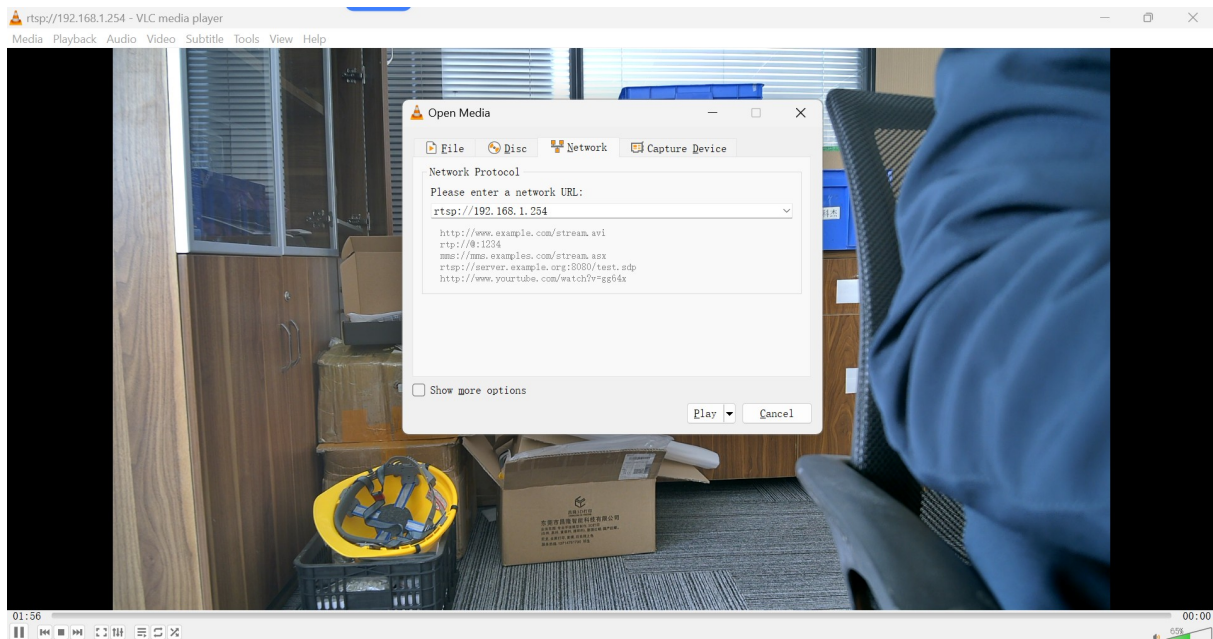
rtsp://192.168.1.254 - VLC media player

Media Playback Audio Video Subtitle Tools View Help

Open Media

File Disc Network Capture Device

Network Protocol

Please enter a network URL:

rtsp://192.168.1.254

http://www.example.com/stream.avi
rtp://@:1234
mms://mms.examples.com/stream.asx
rtsp://server.example.org:8080/test.sdp
http://www.yourtube.com/watch?v=gg64x

Show more options

Play

Cancel

01:56

00:00

65%